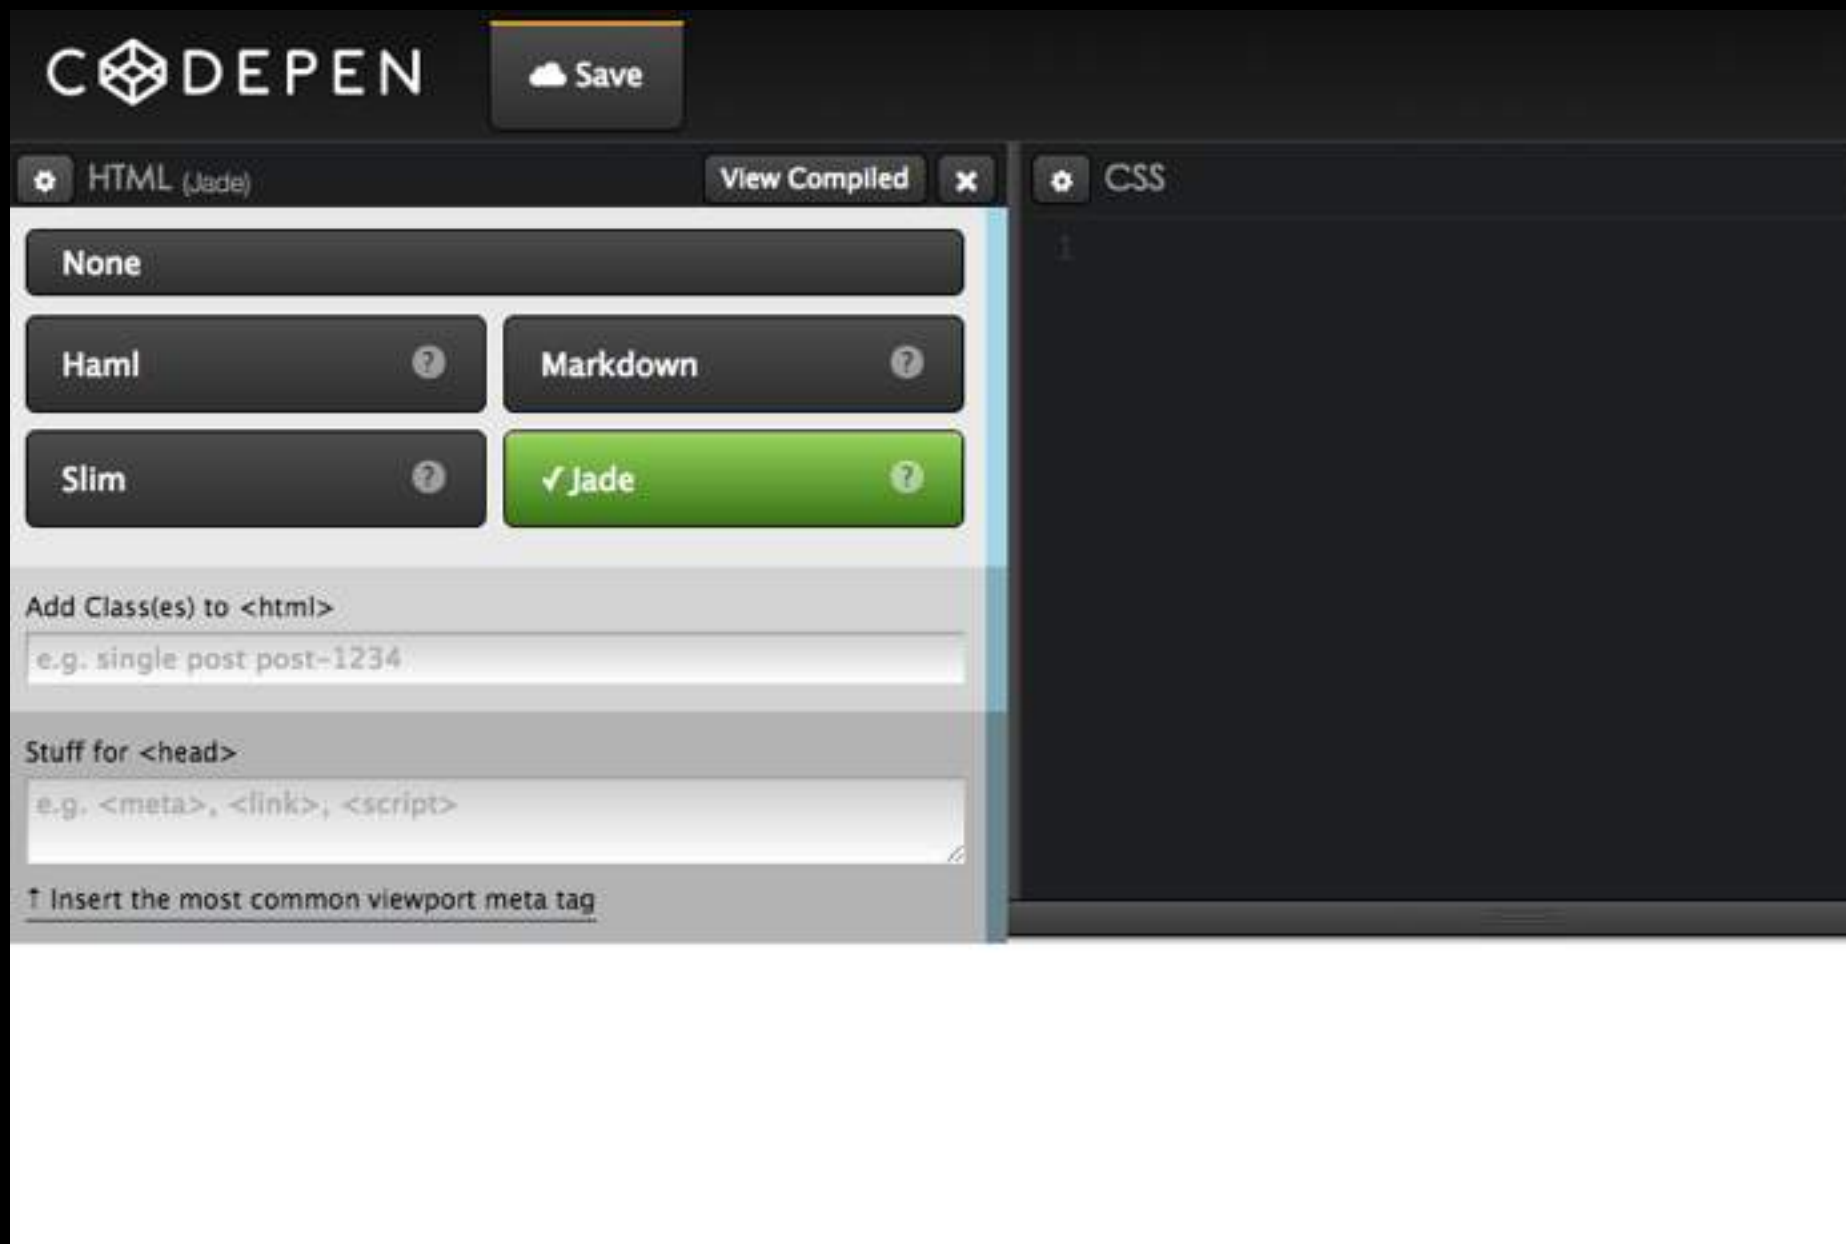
CODEPEN

Save

HTML (Jade)

View Compiled

CSS

1

None

Haml

Markdown

Slim

✓Jade

Add Class(es) to <html>

e.g. single post post-1234

Stuff for <head>

e.g. <meta>, <link>, <script>

↑ Insert the most common viewport meta tag